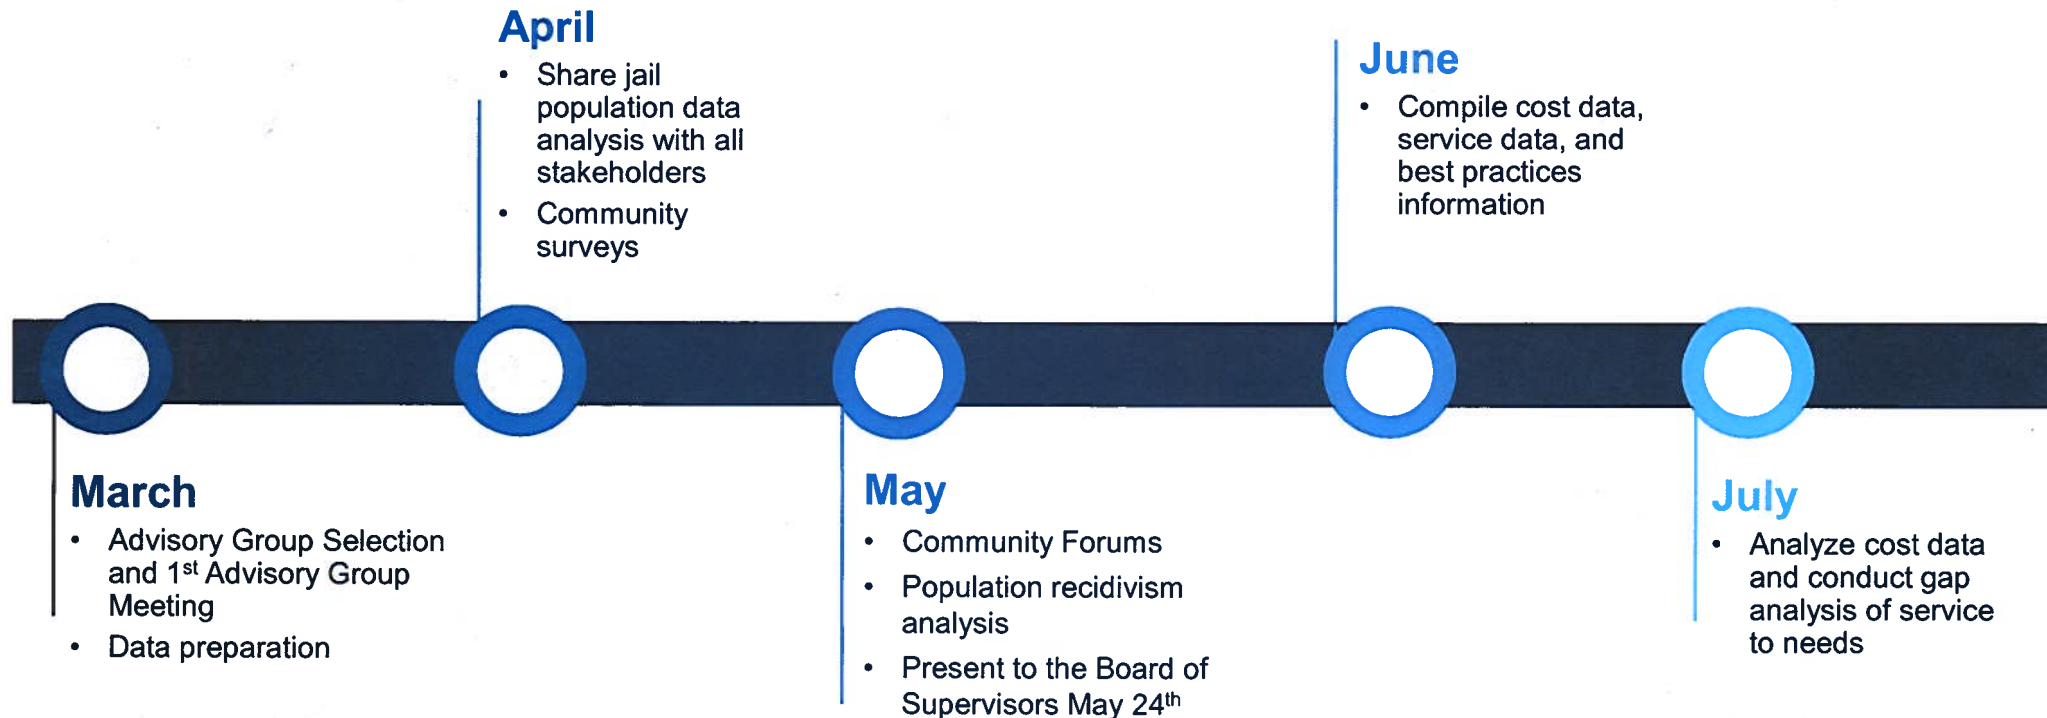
April
- Share jail population data analysis with all stakeholders
- Community surveys

June
- Compile cost data, service data, and best practices information

March
- Advisory Group Selection and 1$^{st}$ Advisory Group Meeting
- Data preparation

May
- Community Forums
- Population recidivism analysis
- Present to the Board of Supervisors May 24$^{th}$

July
- Analyze cost data and conduct gap analysis of service to needs